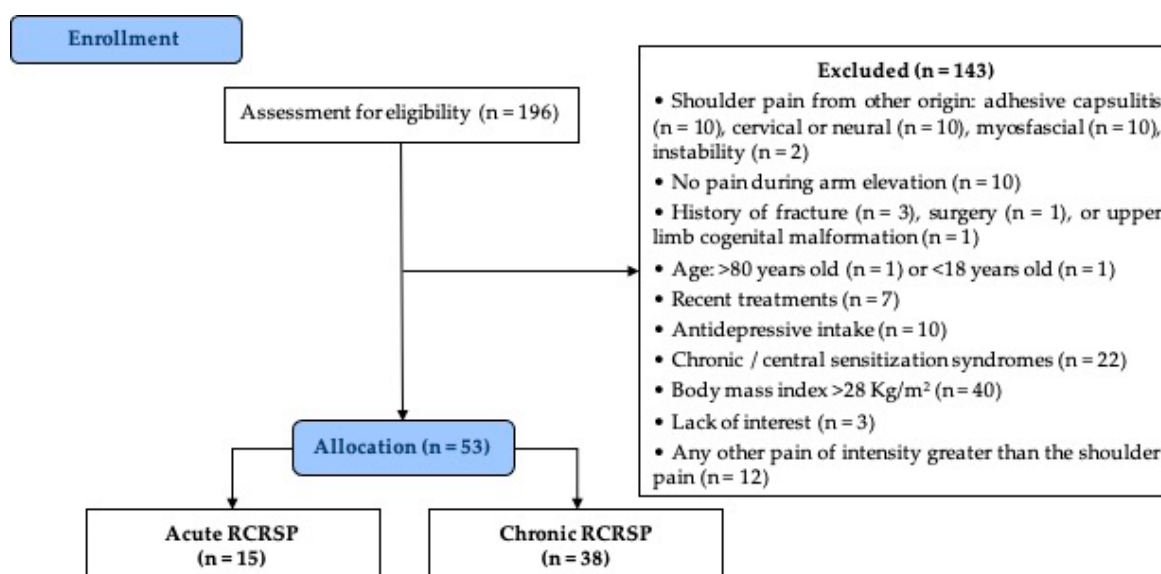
Enrollment

Assessment for eligibility (n = 196)

Excluded (n = 143)

• Shoulder pain from other origin: adhesive capsulitis (n = 10), cervical or neural (n = 10), myosfascial (n = 10), instability (n = 2)

• No pain during arm elevation (n = 10)

• History of fracture (n = 3), surgery (n = 1), or upper limb cogenital malformation (n = 1)

• Age: >80 years old (n = 1) or <18 years old (n = 1)

• Recent treatments (n = 7)

• Antidepressive intake (n = 10)

• Chronic / central sensitization syndromes (n = 22)

• Body mass index >28 Kg/m$^2$ (n = 40)

• Lack of interest (n = 3)

• Any other pain of intensity greater than the shoulder pain (n = 12)

Allocation (n = 53)

Acute RCRSP (n = 15)

Chronic RCRSP (n = 38)